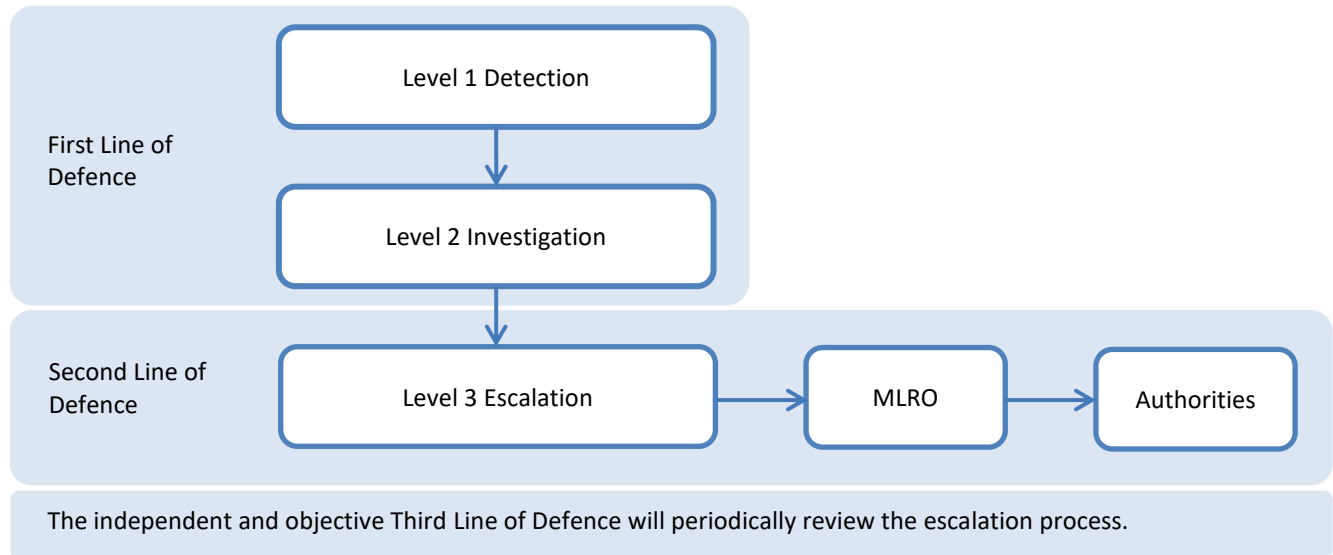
First Line of Defence

Level 1 Detection

Level 2 Investigation

Second Line of Defence

Level 3 Escalation

MLRO

Authorities

The independent and objective Third Line of Defence will periodically review the escalation process.